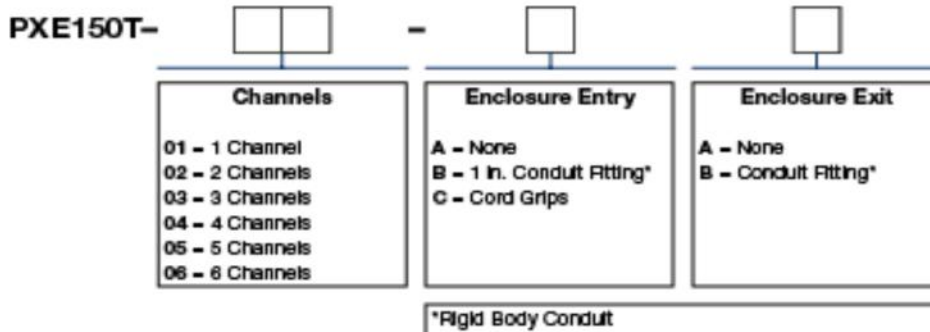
PXE150T– –

Channels

01 – 1 Channel
02 – 2 Channels
03 – 3 Channels
04 – 4 Channels
05 – 5 Channels
06 – 6 Channels

Enclosure Entry

A – None
B – 1 In. Conduit Fitting*
C – Cord Grips

Enclosure Exit

A – None
B – Conduit Fitting*

*Rigid Body Conduit